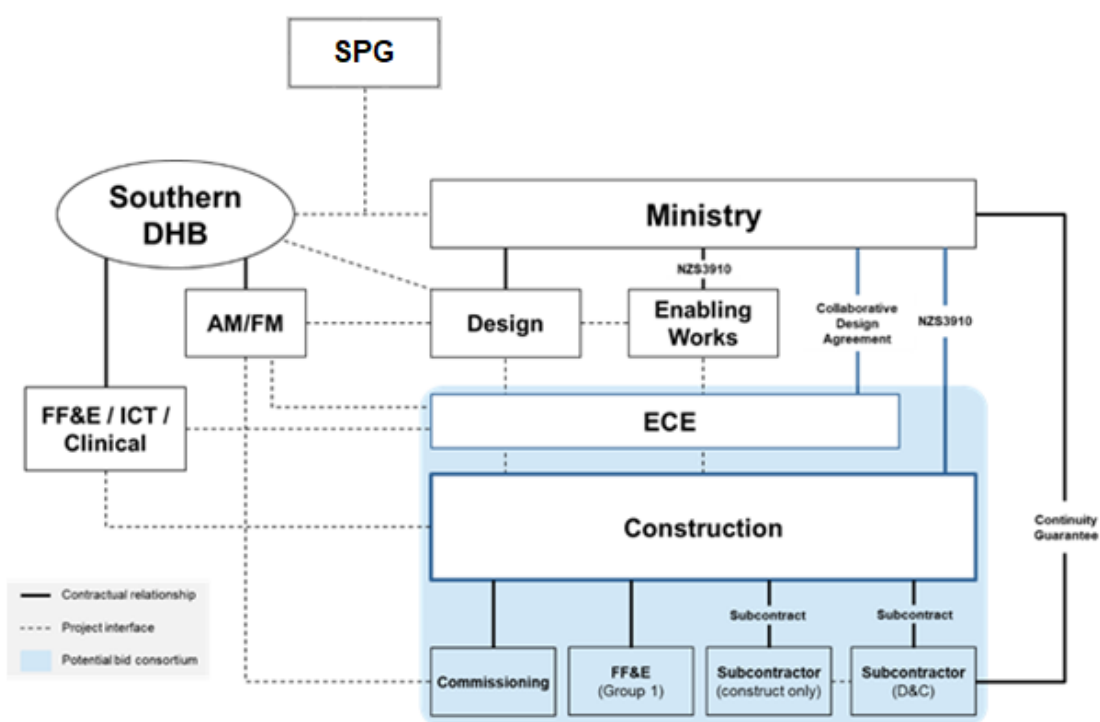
SPG

Southern DHB

Ministry

NZS3910

AM/FM

Design

Enabling Works

Collaborative Design Agreement

NZS3910

FF&E / ICT / Clinical

ECE

Construction

Continuity Guarantee

Subcontract

Subcontract

Commissioning

FF&E (Group 1)

Subcontractor (construct only)

Subcontractor (D&C)

Contractual relationship

Project interface

Potential bid consortium